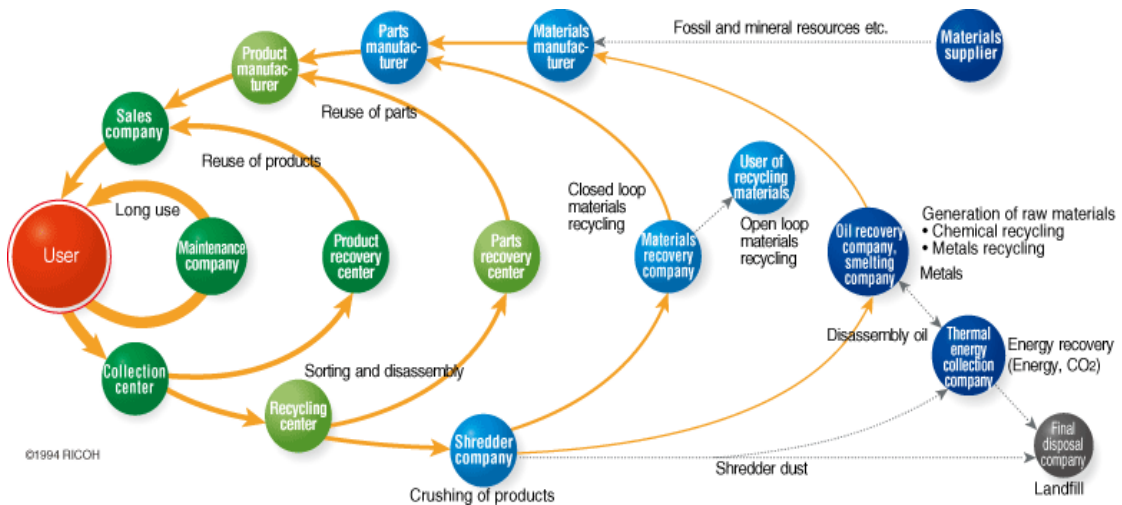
Fossil and mineral resources etc.

Materials supplier

Materials manufacturer

Parts manufacturer

Product manufacturer

Sales company

Reuse of parts

Reuse of products

Long use

User

Maintenance company

Product recovery center

Parts recovery center

Closed loop materials recycling

Materials recovery company

User of recycling materials

Open loop materials recycling

Oil recovery company, smelting company

Generation of raw materials
• Chemical recycling
• Metals recycling

Metals

Disassembly oil

Thermal energy collection company

Energy recovery (Energy, $CO_2$)

Collection center

Sorting and disassembly

Recycling center

Shredder company

Shredder dust

Final disposal company

Landfill

Crushing of products

©1994 RICOH